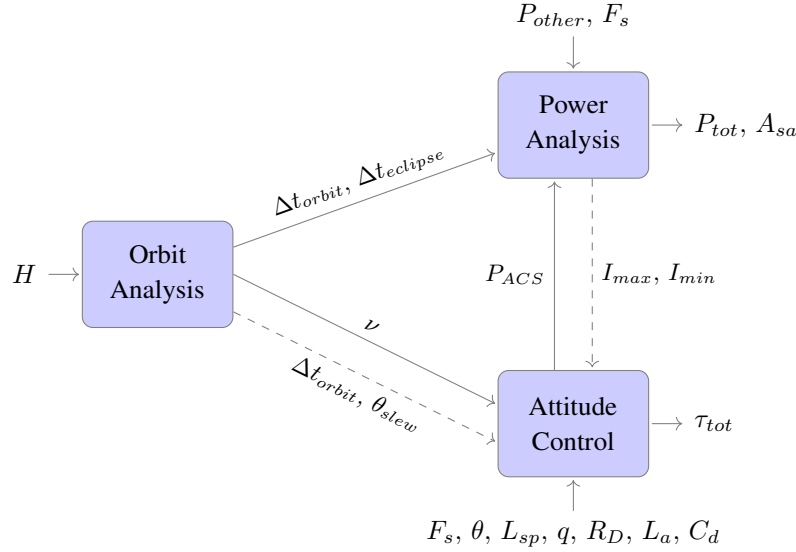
$P_{other}$, $F_s$

Power Analysis

$P_{tot}$, $A_{sa}$

$\Delta t_{orbit}$, $\Delta t_{eclipse}$

$H$

Orbit Analysis

$P_{ACS}$

$I_{max}$, $I_{min}$

$\nu$

$\Delta t_{orbit}$, $\theta_{slew}$

Attitude Control

$\tau_{tot}$

$F_s$, $\theta$, $L_{sp}$, $q$, $R_D$, $L_a$, $C_d$